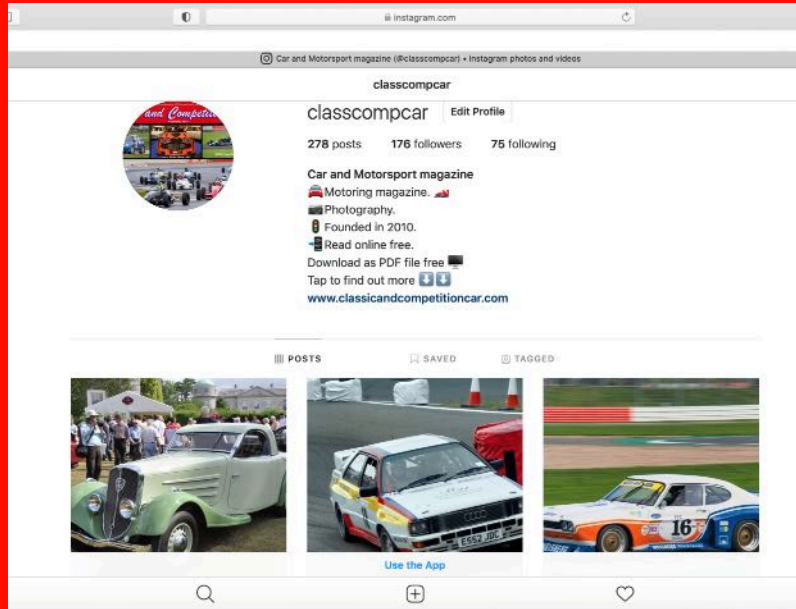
instagram.com

Car and Motorsport magazine (@classcompcar) • Instagram photos and videos

classcompcar

and Competition

classcompcar Edit Profile

278 posts 176 followers 75 following

Car and Motorsport magazine
🚘Motoring magazine. 🏎
📷Photography.
🚦Founded in 2010.
📲Read online free.
Download as PDF file free 🖥
Tap to find out more ⬇️⬇️
www.classicandcompetitioncar.com

POSTS SAVED TAGGED

E552 JBC

16

Use the App